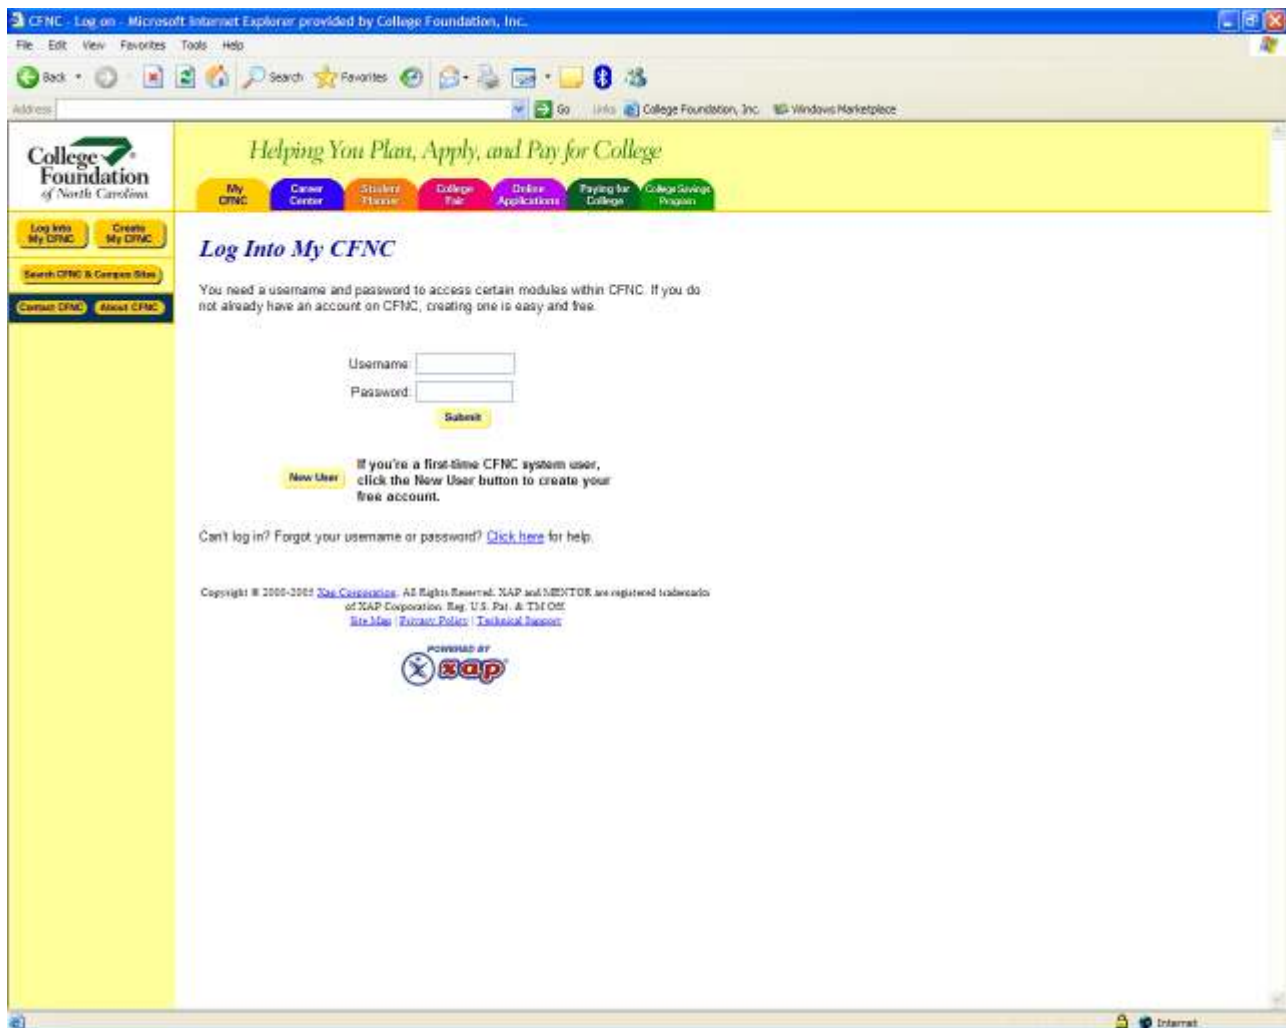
CFNC - Log on - Microsoft Internet Explorer provided by College Foundation, Inc.

File Edit View Favorites Tools Help

Back Search Favorites

Address Go Links College Foundation, Inc. Windows Marketplace

College Foundation of North Carolina

Helping You Plan, Apply, and Pay for College

My CFNC | Career Center | Student Planner | College Fair | Online Applications | Paying for College | College Savings Program

Log Into My CFNC | Create My CFNC

Search CFNC & Campus Sites

Contact CFNC | About CFNC

Log Into My CFNC

You need a username and password to access certain modules within CFNC. If you do not already have an account on CFNC, creating one is easy and free.

Username:

Password:

Submit

New User

If you're a first-time CFNC system user, click the New User button to create your free account.

Can't log in? Forgot your username or password? Click here for help.

Copyright © 2000-2005 Xap Corporation. All Rights Reserved. XAP and MENTOR are registered trademarks of XAP Corporation. Reg. U.S. Pat. & TM Off.

Site Map | Privacy Policy | Technical Support

POWERED BY xap

Internet